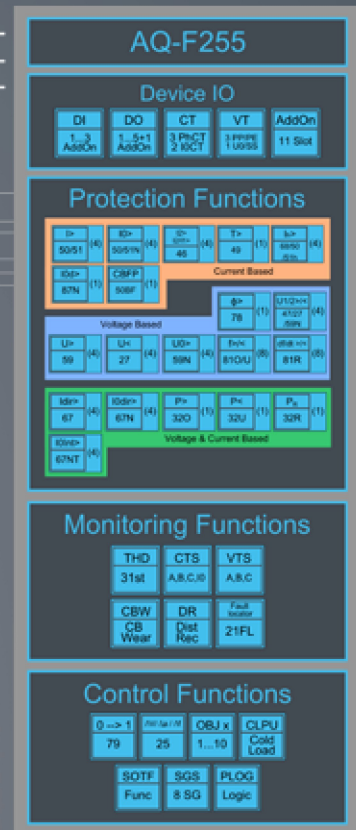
AQ-F255

Device IO

DI
1...3
AddOn

DO
1...5+1
AddOn

CT
3 PhCT
2 I0CT

VT
3 PP/PE
1 U0/SS

AddOn
11 Slot

Protection Functions

I>
50/51 (4)

I0>
50/51N (4)

I2>
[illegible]
46 (2)

T>
49 (1)

Ih>
68/50
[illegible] (4)

I0d>
87N (1)

CBFP
50BF (1)

Current Based

Voltage Based

β>
78 (1)

U1/2>/<
47/27
/59N (4)

U>
59 (4)

U<
27 (4)

U0>
59N (4)

f>/<
81O/U (8)

df/dt >/<
81R (8)

Idir>
67 (4)

I0dir>
67N (4)

P>
32O (1)

P<
32U (1)

Pᵣ
32R (1)

I0int>
67NT (4)

Voltage & Current Based

Monitoring Functions

THD
31st

CTS
A,B,C,I0

VTS
A,B,C

CBW
CB
Wear

DR
Dist
Rec

Fault locator
21FL

Control Functions

0 --> 1
79

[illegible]
25

OBJ x
1...10

CLPU
Cold
Load

SOTF
Func

SGS
8 SG

PLOG
Logic